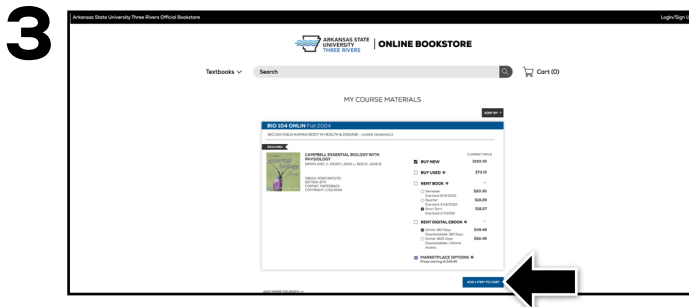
3

Arkansas State University Three Rivers Official Bookstore

Login/Sign U

ARKANSAS STATE UNIVERSITY THREE RIVERS | ONLINE BOOKSTORE

Textbooks

Search

Cart (0)

MY COURSE MATERIALS

SORT BY

BIO 104 ONLIN Fall 2024

BIO 104 ONLN HUMAN BODY IN HEALTH & DISEASE - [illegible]

REQUIRED

CAMPBELL ESSENTIAL BIOLOGY WITH PHYSIOLOGY

SIMON, ERIC J., DICKEY, JEAN L., REECE, JANE B.

ISBN# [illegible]
EDITION: 6TH
FORMAT: PAPERBACK
COPYRIGHT: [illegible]

CURRENT PRICE

BUY NEW $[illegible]

BUY USED $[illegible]

RENT BOOK

Semester $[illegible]

Quarter $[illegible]

Short Term $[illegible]

RENT DIGITAL EBOOK

Online: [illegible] Days $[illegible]

Online: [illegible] Days $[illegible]

MARKETPLACE OPTIONS

ADD 1 ITEM TO CART

ADD MORE COURSES